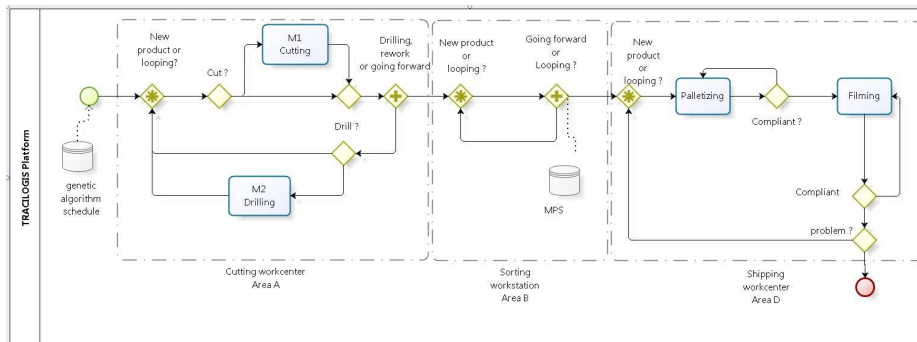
TRACILOGIS Platform

genetic algorithm schedule

New product or looping?

Cut ?

M1 Cutting

Drilling, rework or going forward

Drill ?

M2 Drilling

Cutting workcenter Area A

New product or looping ?

Going forward or Looping ?

MPS

Sorting workstation Area B

New product or looping ?

Palletizing

Compliant ?

Filming

Compliant

problem ?

Shipping workcenter Area D